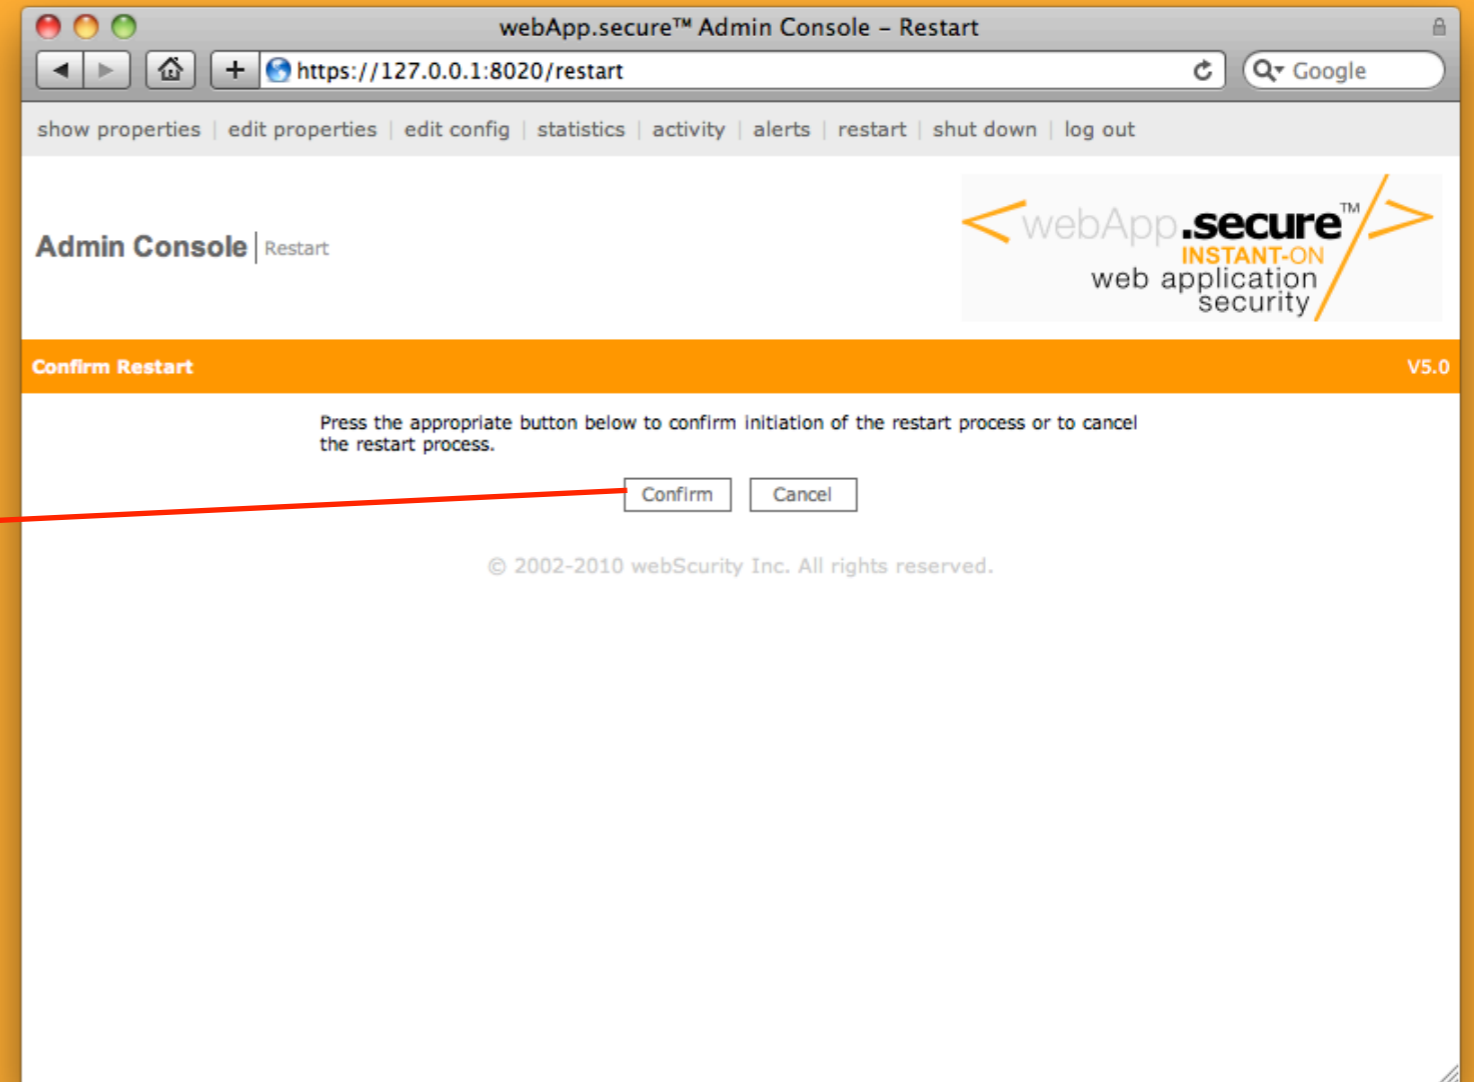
webApp.secure™ Admin Console – Restart

https://127.0.0.1:8020/restart

Google

show properties | edit properties | edit config | statistics | activity | alerts | restart | shut down | log out

Admin Console | Restart

<webApp.secure™/> INSTANT-ON web application security

Confirm Restart

V5.0

Press the appropriate button below to confirm initiation of the restart process or to cancel the restart process.

Confirm Cancel

© 2002-2010 webScurity Inc. All rights reserved.